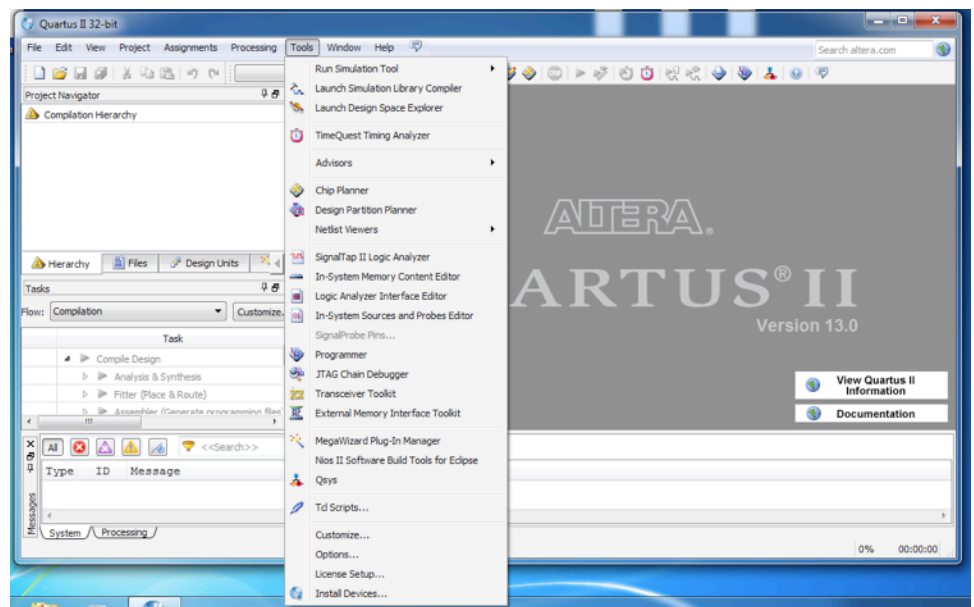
Quartus II 32-bit

File Edit View Project Assignments Processing Tools Window Help

Search altera.com

Project Navigator

Compilation Hierarchy

Hierarchy Files Design Units

Tasks

Flow: Compilation Customize

Task

Compile Design
Analysis & Synthesis
Fitter (Place & Route)
Assembler (Generate programming files

All <<Search>>

Type ID Message

Messages

System Processing

Run Simulation Tool
Launch Simulation Library Compiler
Launch Design Space Explorer
TimeQuest Timing Analyzer
Advisors
Chip Planner
Design Partition Planner
Netlist Viewers
SignalTap II Logic Analyzer
In-System Memory Content Editor
Logic Analyzer Interface Editor
In-System Sources and Probes Editor
SignalProbe Pins...
Programmer
JTAG Chain Debugger
Transceiver Toolkit
External Memory Interface Toolkit
MegaWizard Plug-In Manager
Nios II Software Build Tools for Eclipse
Qsys
Tcl Scripts...
Customize...
Options...
License Setup...
Install Devices...

ALTERA.

ARTUS® II

Version 13.0

View Quartus II Information

Documentation

0% 00:00:00